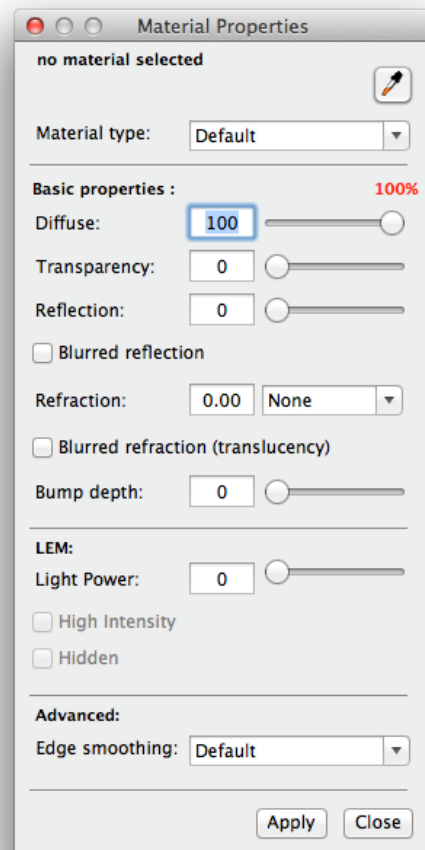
Material Properties

no material selected

Material type: Default

Basic properties : 100%

Diffuse: 100

Transparency: 0

Reflection: 0

Blurred reflection

Refraction: 0.00 None

Blurred refraction (translucency)

Bump depth: 0

LEM:

Light Power: 0

High Intensity

Hidden

Advanced:

Edge smoothing: Default

Apply Close